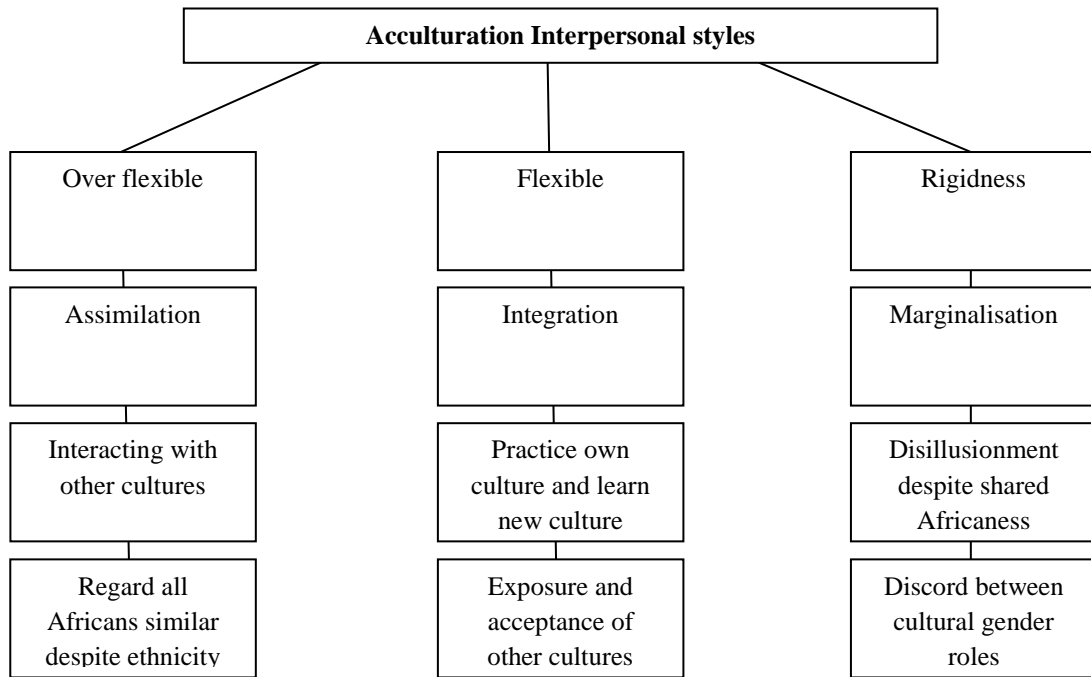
Acculturation Interpersonal styles

Over flexible

Assimilation

Interacting with other cultures

Regard all Africans similar despite ethnicity

Flexible

Integration

Practice own culture and learn new culture

Exposure and acceptance of other cultures

Rigidness

Marginalisation

Disillusionment despite shared Africaness

Discord between cultural gender roles